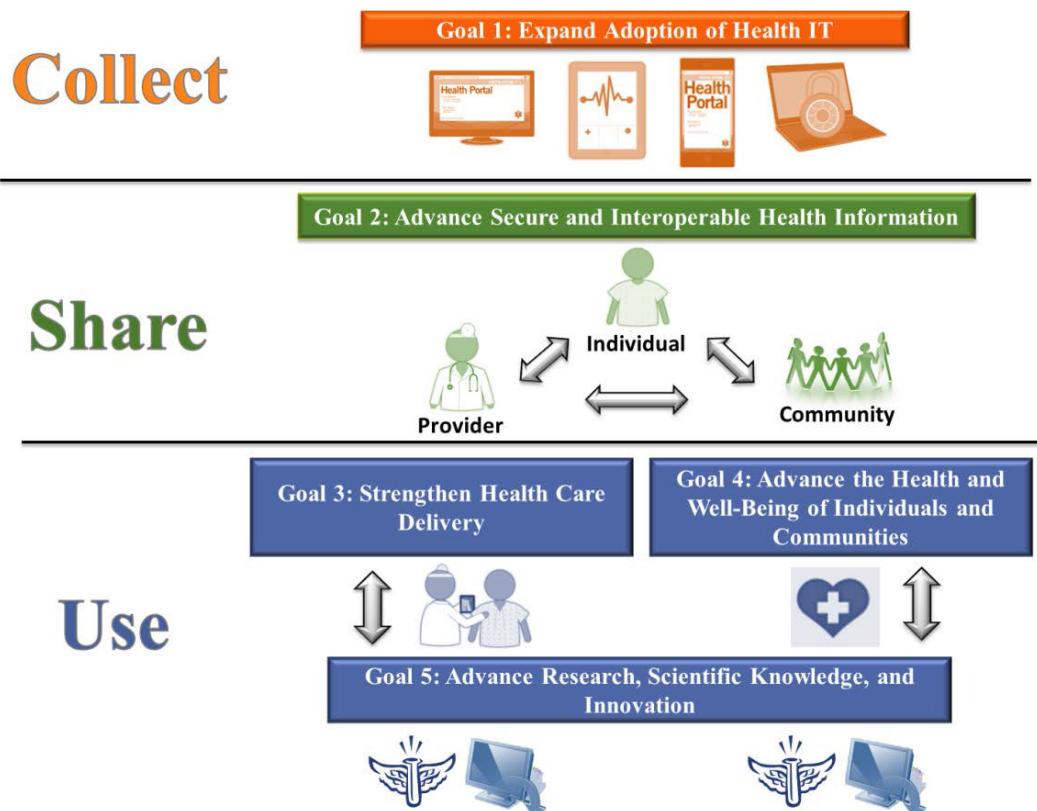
Collect

Goal 1: Expand Adoption of Health IT

Health Portal

Health Portal

Share

Goal 2: Advance Secure and Interoperable Health Information

Individual

Provider

Community

Use

Goal 3: Strengthen Health Care Delivery

Goal 4: Advance the Health and Well-Being of Individuals and Communities

Goal 5: Advance Research, Scientific Knowledge, and Innovation